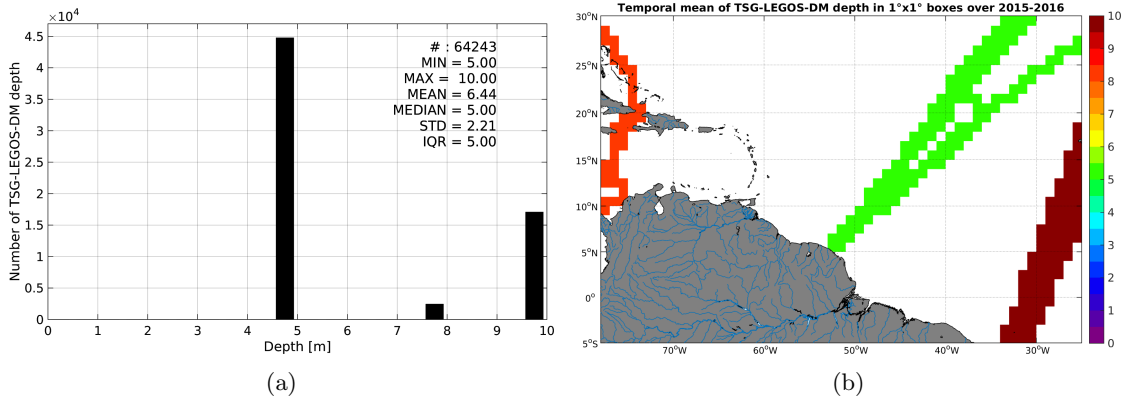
$\times 10^4$

4.5
4
3.5
3
2.5
2
1.5
1
0.5
0

Number of TSG-LEGOS-DM depth

# : 64243
MIN = 5.00
MAX = 10.00
MEAN = 6.44
MEDIAN = 5.00
STD = 2.21
IQR = 5.00

0 1 2 3 4 5 6 7 8 9 10

Depth [m]

(a)

Temporal mean of TSG-LEGOS-DM depth in 1°x1° boxes over 2015-2016

30°N
25°N
20°N
15°N
10°N
5°N
0°
5°S

70°W 60°W 50°W 40°W 30°W

10
9
8
7
6
5
4
3
2
1
0

(b)